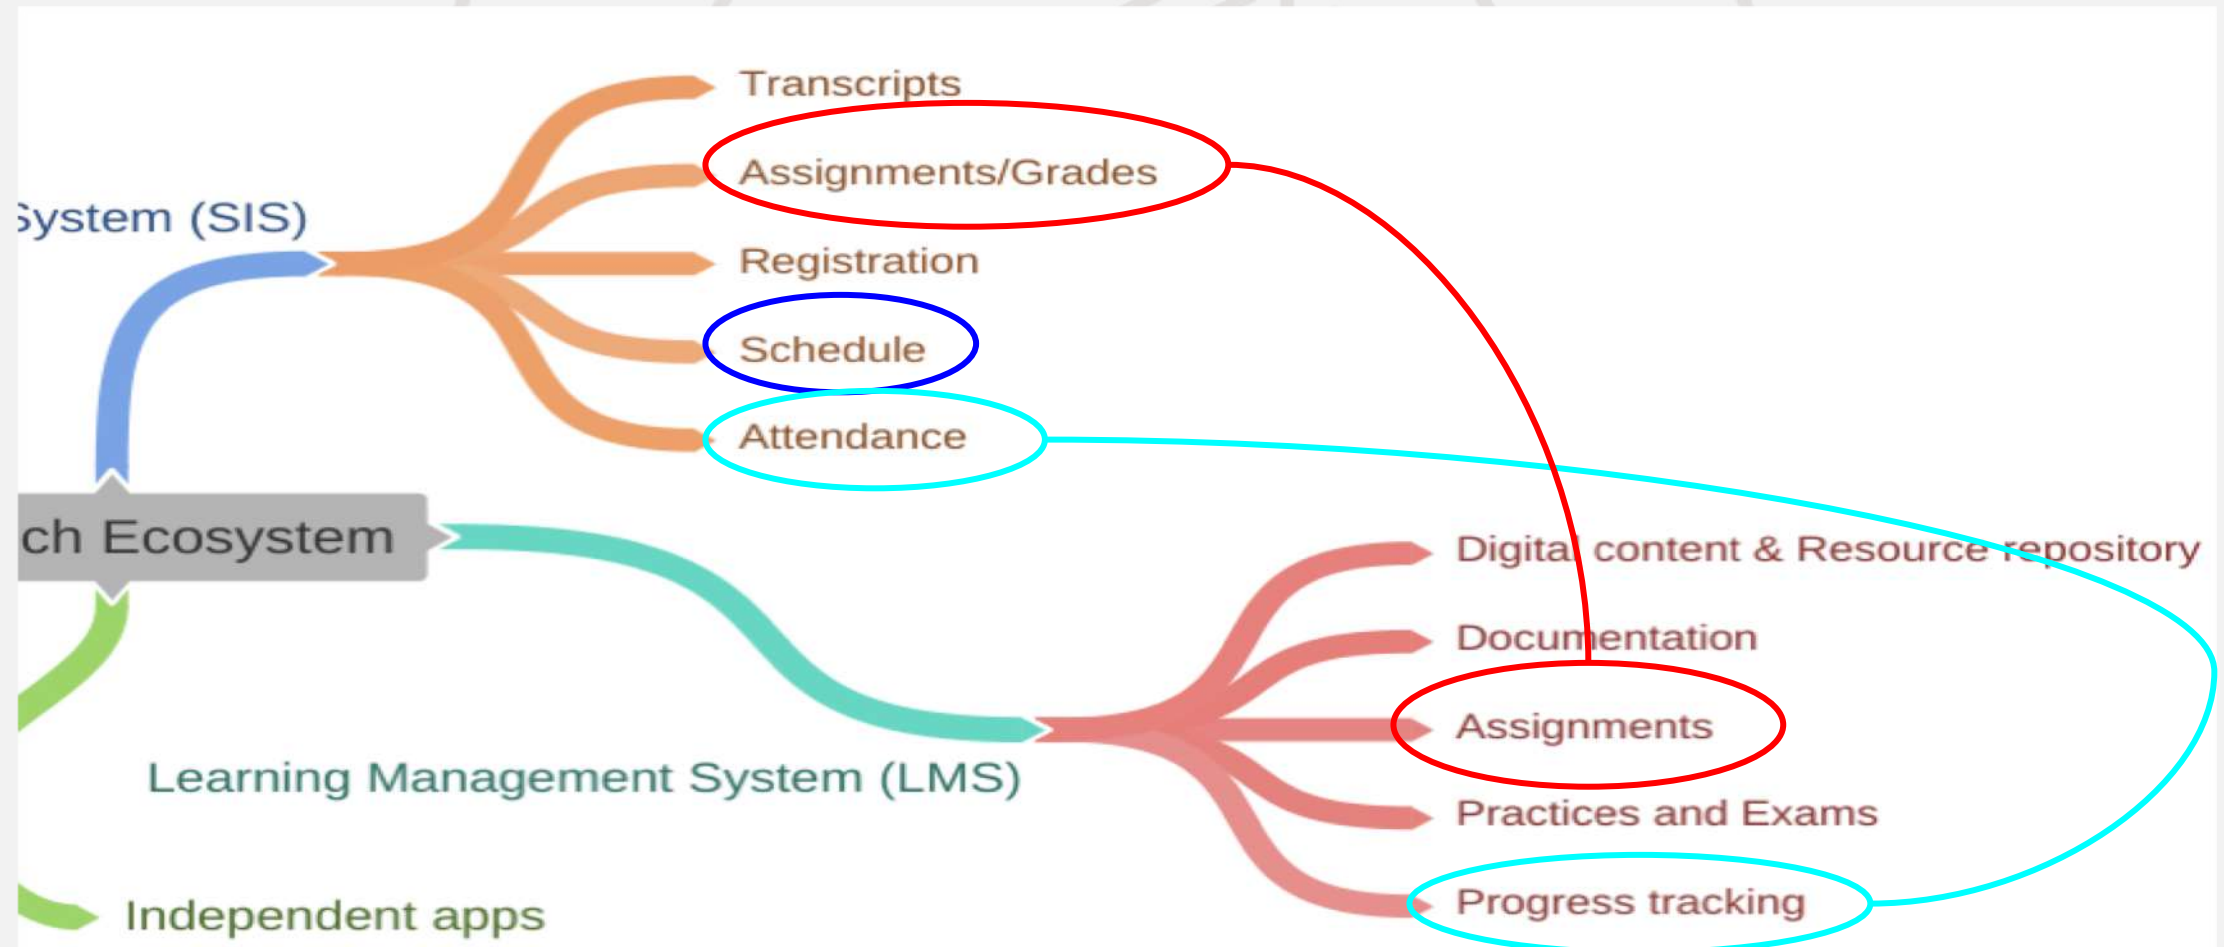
ystem (SIS)

Transcripts

Assignments/Grades

Registration

Schedule

Attendance

ch Ecosystem

Digital content & Resource repository

Documentation

Assignments

Practices and Exams

Progress tracking

Learning Management System (LMS)

Independent apps